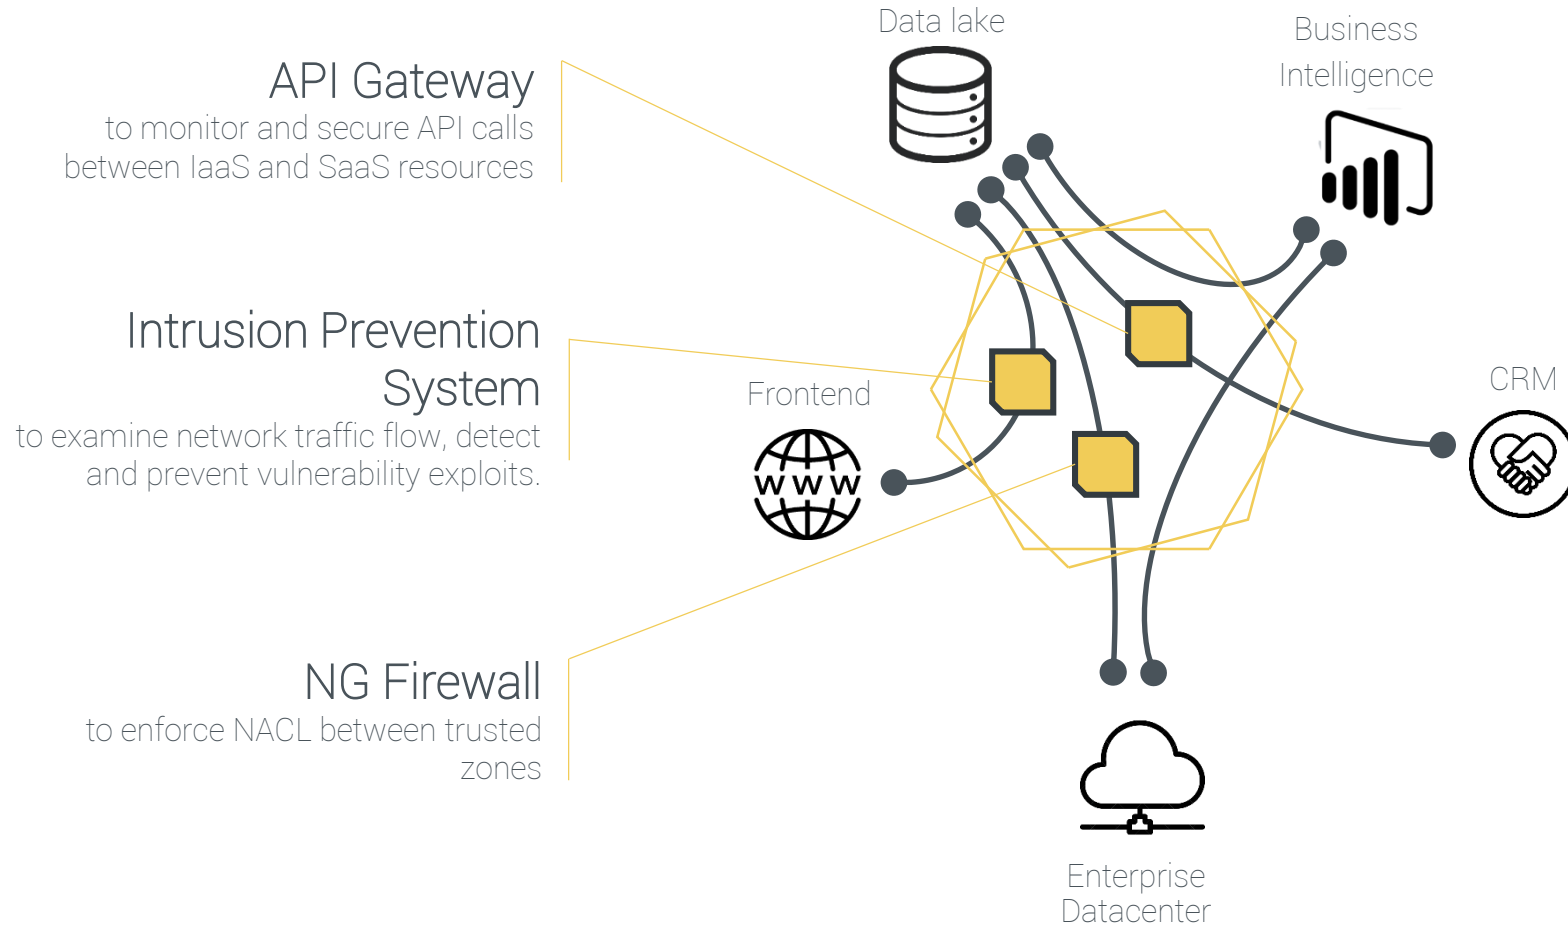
API Gateway
to monitor and secure API calls between IaaS and SaaS resources

Intrusion Prevention System
to examine network traffic flow, detect and prevent vulnerability exploits.

NG Firewall
to enforce NACL between trusted zones

Data lake

Business Intelligence

Frontend

WWW

CRM

Enterprise Datacenter